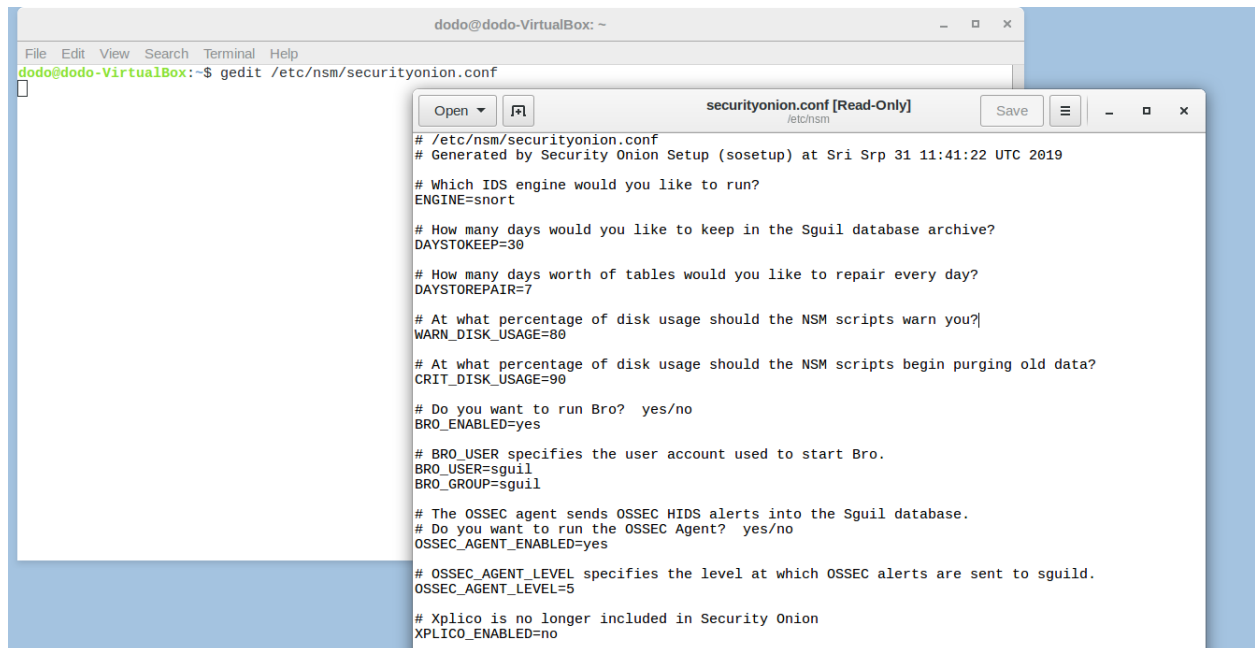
dodo@dodo-VirtualBox: ~

File Edit View Search Terminal Help

dodo@dodo-VirtualBox:~$ gedit /etc/nsm/securityonion.conf

Open

securityonion.conf [Read-Only]
/etc/nsm

Save

# /etc/nsm/securityonion.conf
# Generated by Security Onion Setup (sosetup) at Sri Srp 31 11:41:22 UTC 2019

# Which IDS engine would you like to run?
ENGINE=snort

# How many days would you like to keep in the Sguil database archive?
DAYSTOKEEP=30

# How many days worth of tables would you like to repair every day?
DAYSTOREPAIR=7

# At what percentage of disk usage should the NSM scripts warn you?
WARN_DISK_USAGE=80

# At what percentage of disk usage should the NSM scripts begin purging old data?
CRIT_DISK_USAGE=90

# Do you want to run Bro? yes/no
BRO_ENABLED=yes

# BRO_USER specifies the user account used to start Bro.
BRO_USER=sguil
BRO_GROUP=sguil

# The OSSEC agent sends OSSEC HIDS alerts into the Sguil database.
# Do you want to run the OSSEC Agent? yes/no
OSSEC_AGENT_ENABLED=yes

# OSSEC_AGENT_LEVEL specifies the level at which OSSEC alerts are sent to sguild.
OSSEC_AGENT_LEVEL=5

# Xplico is no longer included in Security Onion
XPLICO_ENABLED=no